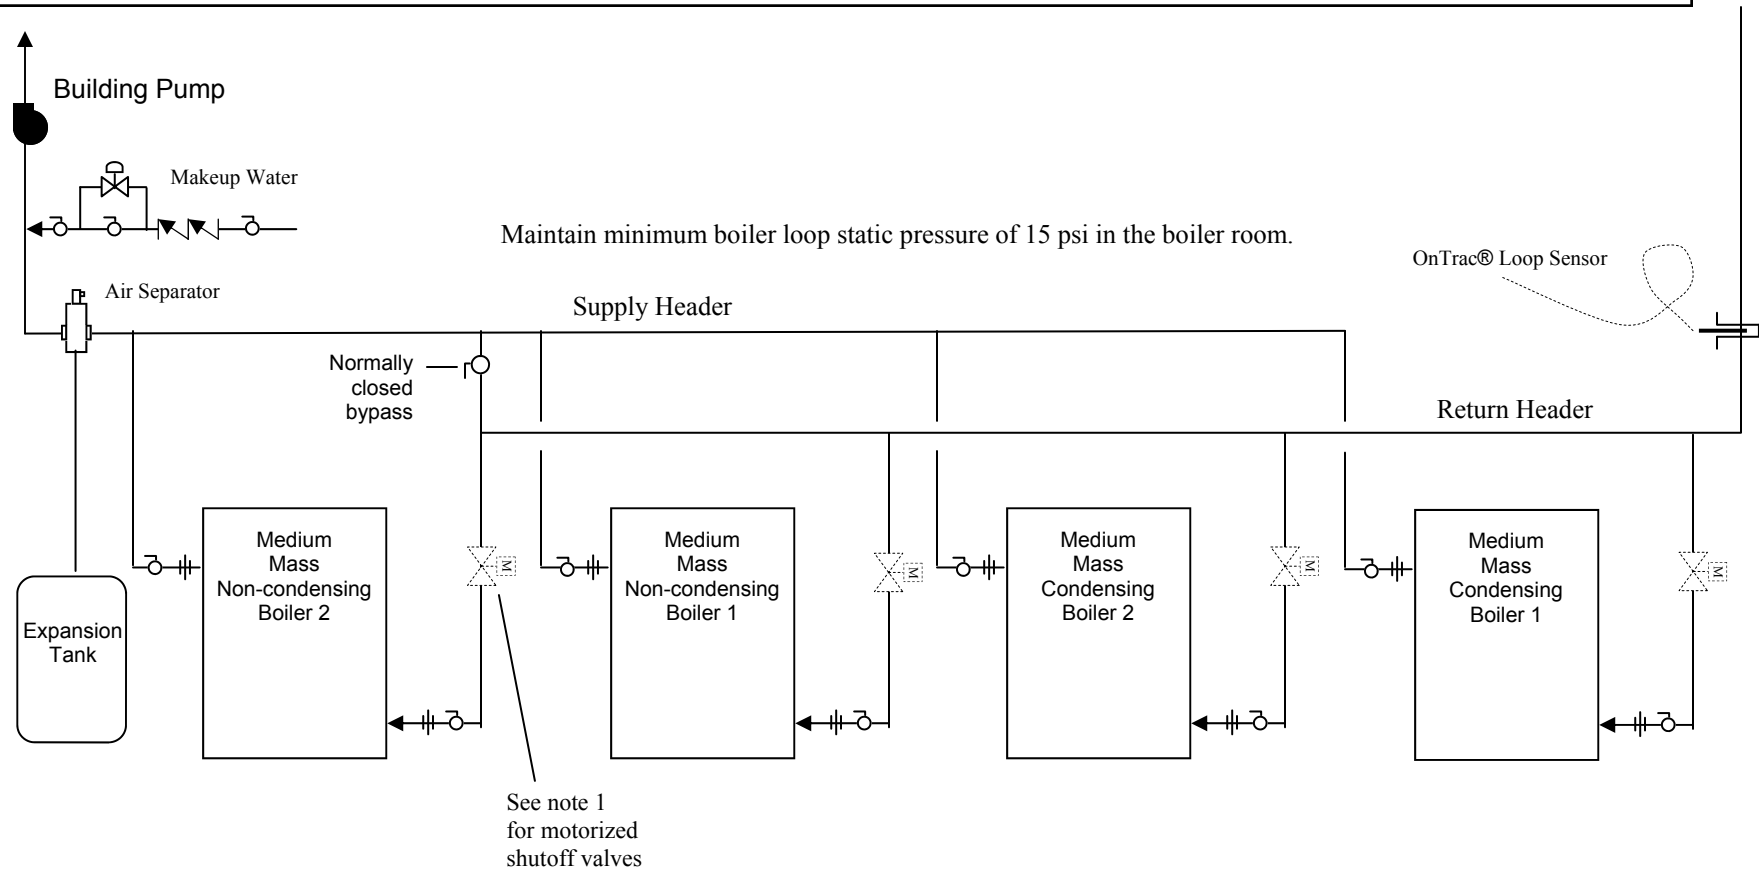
Building Pump

Makeup Water

Maintain minimum boiler loop static pressure of 15 psi in the boiler room.

OnTrac® Loop Sensor

Air Separator

Supply Header

Normally closed bypass

Return Header

Expansion Tank

Medium Mass Non-condensing Boiler 2

M

Medium Mass Non-condensing Boiler 1

M

Medium Mass Condensing Boiler 2

M

Medium Mass Condensing Boiler 1

M

See note 1 for motorized shutoff valves